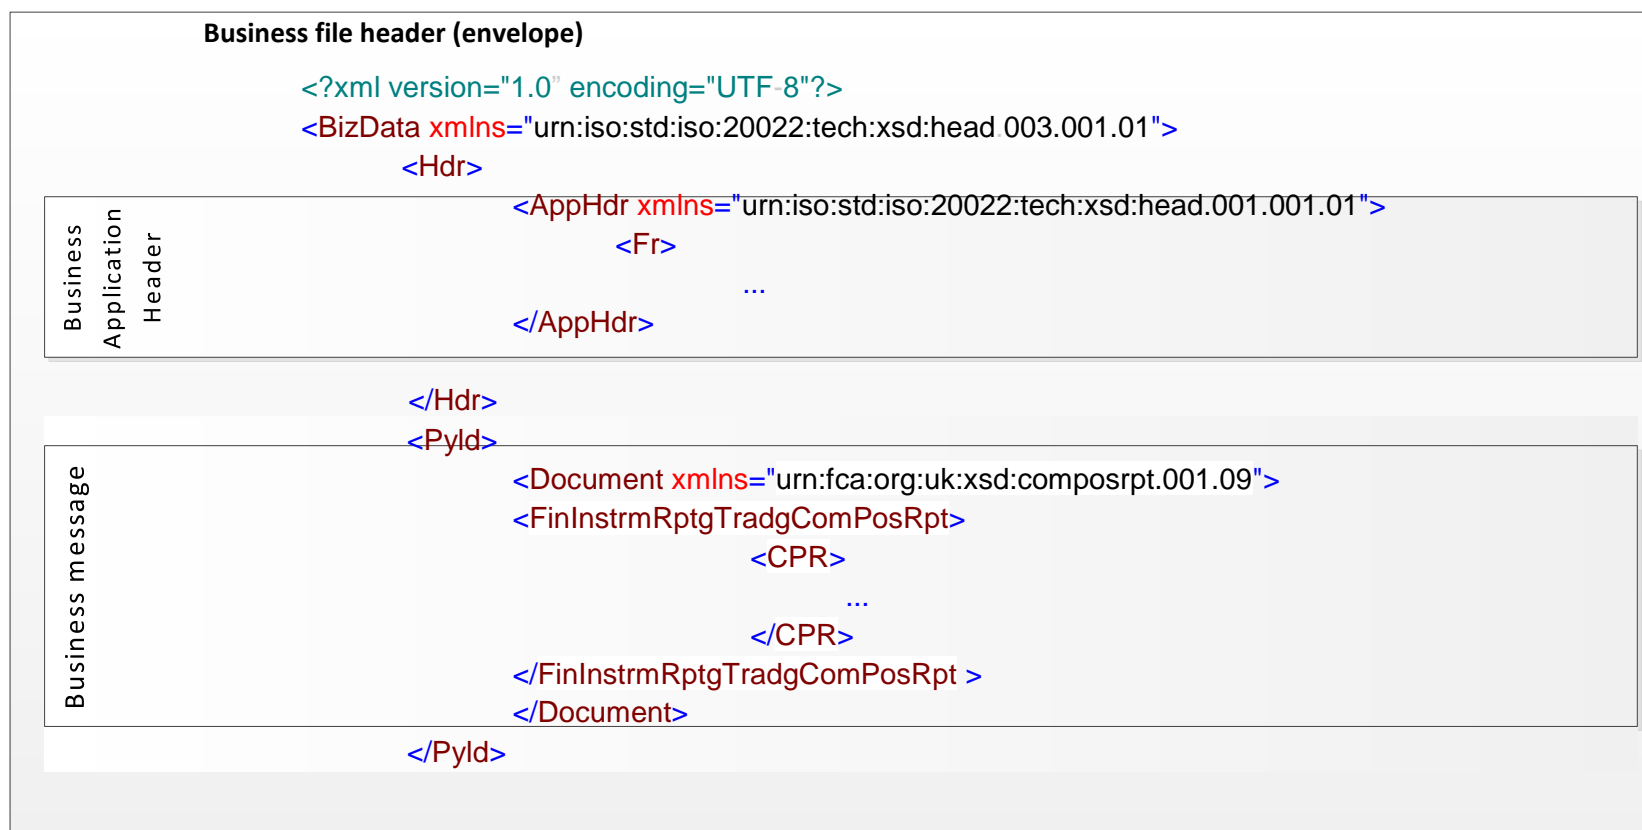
Business file header (envelope)

<?xml version="1.0" encoding="UTF-8"?>
<BizData xmlns="urn:iso:std:iso:20022:tech:xsd:head.003.001.01">
<Hdr>

Business Application Header

<AppHdr xmlns="urn:iso:std:iso:20022:tech:xsd:head.001.001.01">
<Fr>
...
</AppHdr>

</Hdr>
<Pyld>

Business message

<Document xmlns="urn:fca:org:uk:xsd:composrpt.001.09">
<FinInstrmRptgTradgComPosRpt>
<CPR>
...
</CPR>
</FinInstrmRptgTradgComPosRpt >
</Document>
</Pyld>